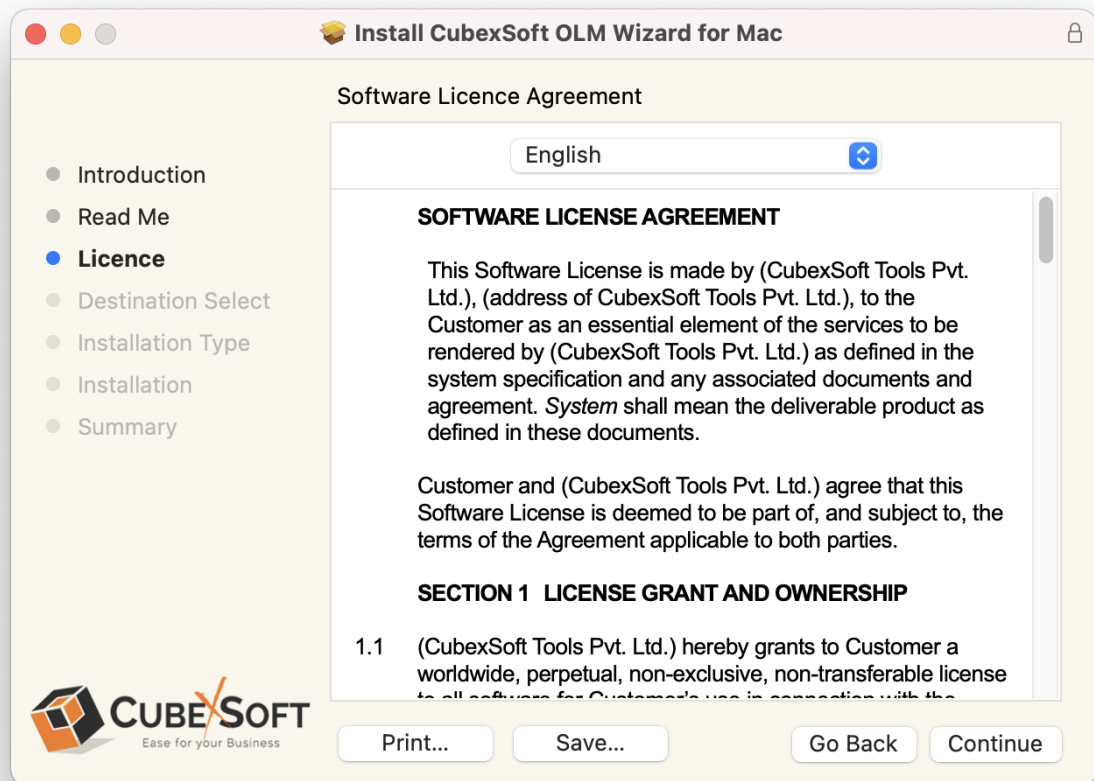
Install CubexSoft OLM Wizard for Mac

Software Licence Agreement

English

Introduction
Read Me
Licence
Destination Select
Installation Type
Installation
Summary

SOFTWARE LICENSE AGREEMENT

This Software License is made by (CubexSoft Tools Pvt. Ltd.), (address of CubexSoft Tools Pvt. Ltd.), to the Customer as an essential element of the services to be rendered by (CubexSoft Tools Pvt. Ltd.) as defined in the system specification and any associated documents and agreement. *System* shall mean the deliverable product as defined in these documents.

Customer and (CubexSoft Tools Pvt. Ltd.) agree that this Software License is deemed to be part of, and subject to, the terms of the Agreement applicable to both parties.

SECTION 1 LICENSE GRANT AND OWNERSHIP

1.1 (CubexSoft Tools Pvt. Ltd.) hereby grants to Customer a worldwide, perpetual, non-exclusive, non-transferable license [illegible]

CUBEXSOFT
Ease for your Business

Print...
Save...
Go Back
Continue